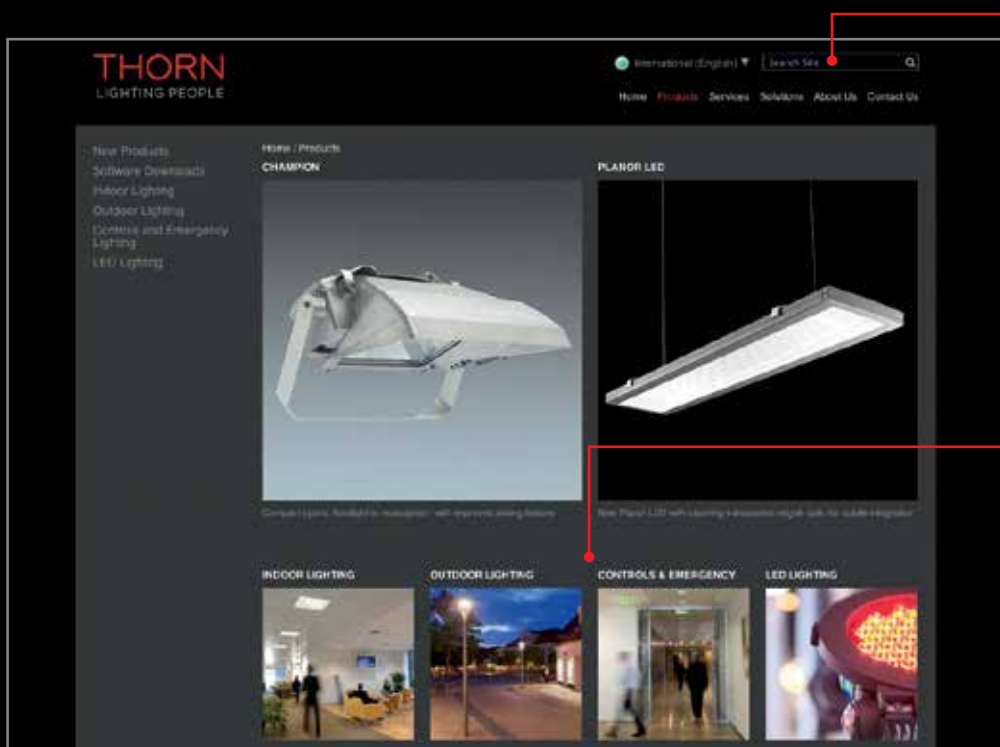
THORN
LIGHTING PEOPLE

International (English) ▼ Search Site

Home Products Services Solutions About Us Contact Us

New Products
Software Downloads
Indoor Lighting
Outdoor Lighting
Controls and Emergency Lighting
LED Lighting

Home / Products

CHAMPION

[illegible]

PLANOR LED

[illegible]

INDOOR LIGHTING

OUTDOOR LIGHTING

CONTROLS & EMERGENCY

LED LIGHTING